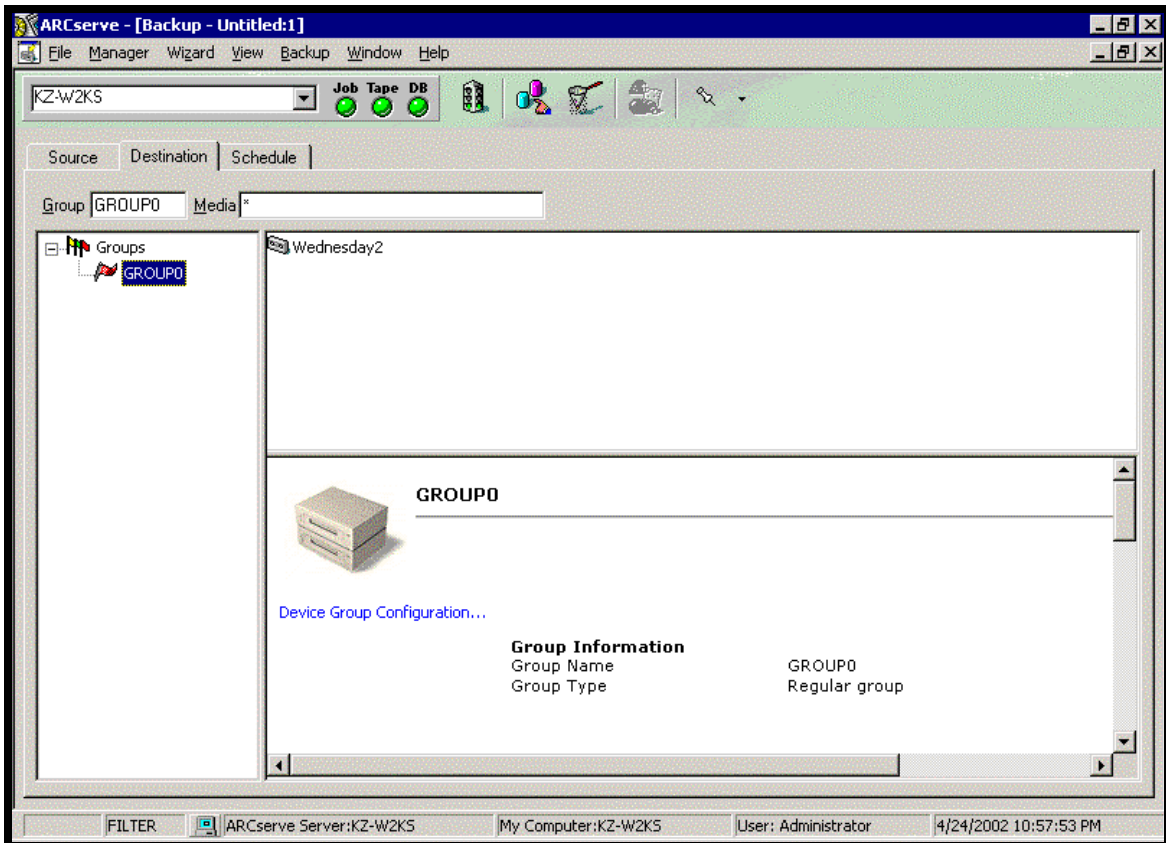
ARCserve - [Backup - Untitled:1]

File Manager Wizard View Backup Window Help

KZ-W2KS

Job Tape DB

Source Destination Schedule

Group GROUP0 Media *

Groups
GROUP0

Wednesday2

GROUP0

Device Group Configuration...

Group Information

| | |
|---|---|
| Group Name | GROUP0 |
| Group Type | Regular group |

FILTER ARCserve Server:KZ-W2KS My Computer:KZ-W2KS User: Administrator 4/24/2002 10:57:53 PM